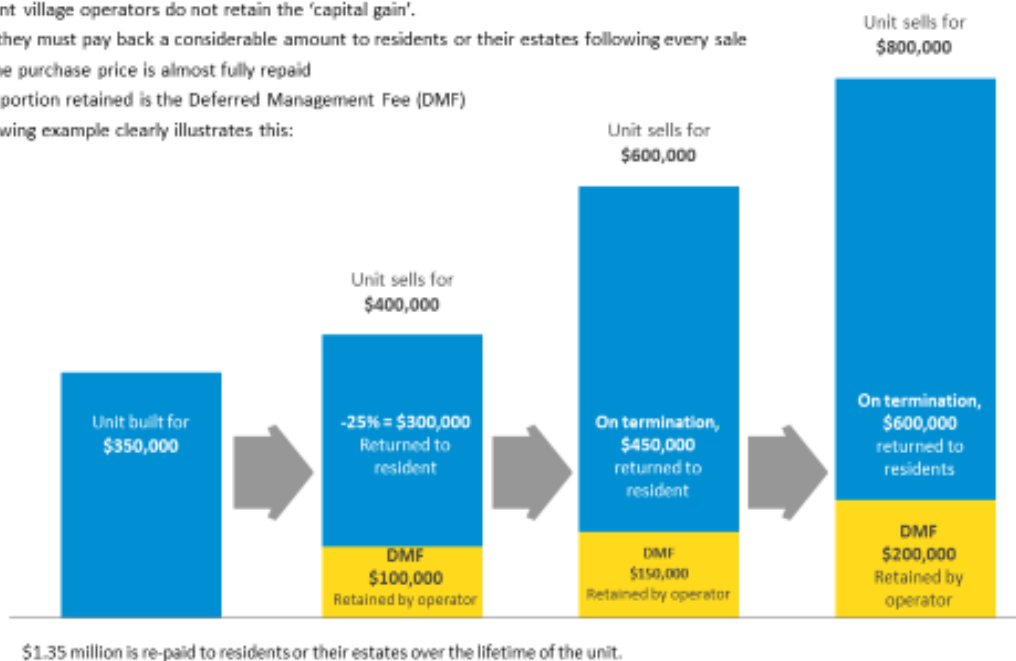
nt village operators do not retain the 'capital gain'.
hey must pay back a considerable amount to residents or their estates following every sale
he purchase price is almost fully repaid
portion retained is the Deferred Management Fee (DMF)
wing example clearly illustrates this:

Unit built for
$350,000

Unit sells for
$400,000

-25% = $300,000
Returned to resident

DMF
$100,000
Retained by operator

Unit sells for
$600,000

On termination, $450,000 returned to resident

DMF
$150,000
Retained by operator

Unit sells for
$800,000

On termination, $600,000 returned to residents

DMF
$200,000
Retained by operator

$1.35 million is re-paid to residents or their estates over the lifetime of the unit.